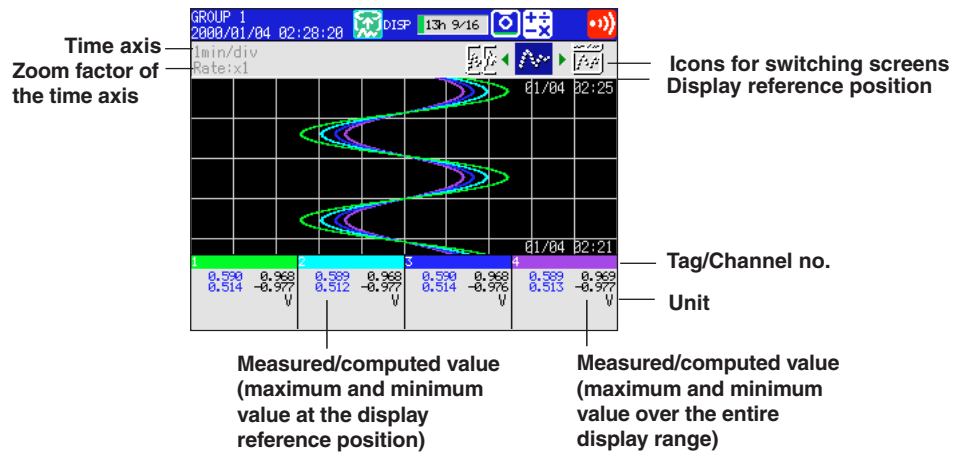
GROUP 1
2000/01/04 02:28:20

DISP 13h 9/16

Time axis
Zoom factor of the time axis

1min/div
Rate:x1

Icons for switching screens
Display reference position

01/04 02:25

01/04 02:21

Tag/Channel no.

| 1 | 2 | 3 | 4 |
|---|---|---|---|
| 0.590 0.968 | 0.589 0.968 | 0.590 0.968 | 0.589 0.969 |
| 0.514 -0.977 | 0.512 -0.977 | 0.514 -0.976 | 0.513 -0.977 |
| V | V | V | V |

Unit

Measured/computed value (maximum and minimum value at the display reference position)

Measured/computed value (maximum and minimum value over the entire display range)